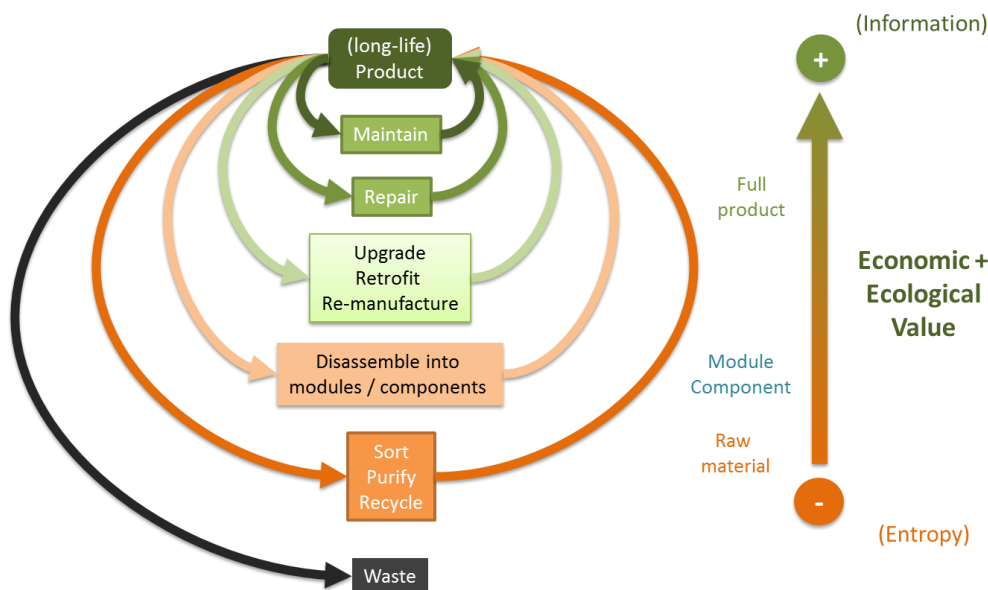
(long-life) Product

Maintain

Repair

Upgrade
Retrofit
Re-manufacture

Disassemble into modules / components

Sort
Purify
Recycle

Waste

Full product

Module Component

Raw material

(Information)

+

Economic + Ecological Value

-

(Entropy)